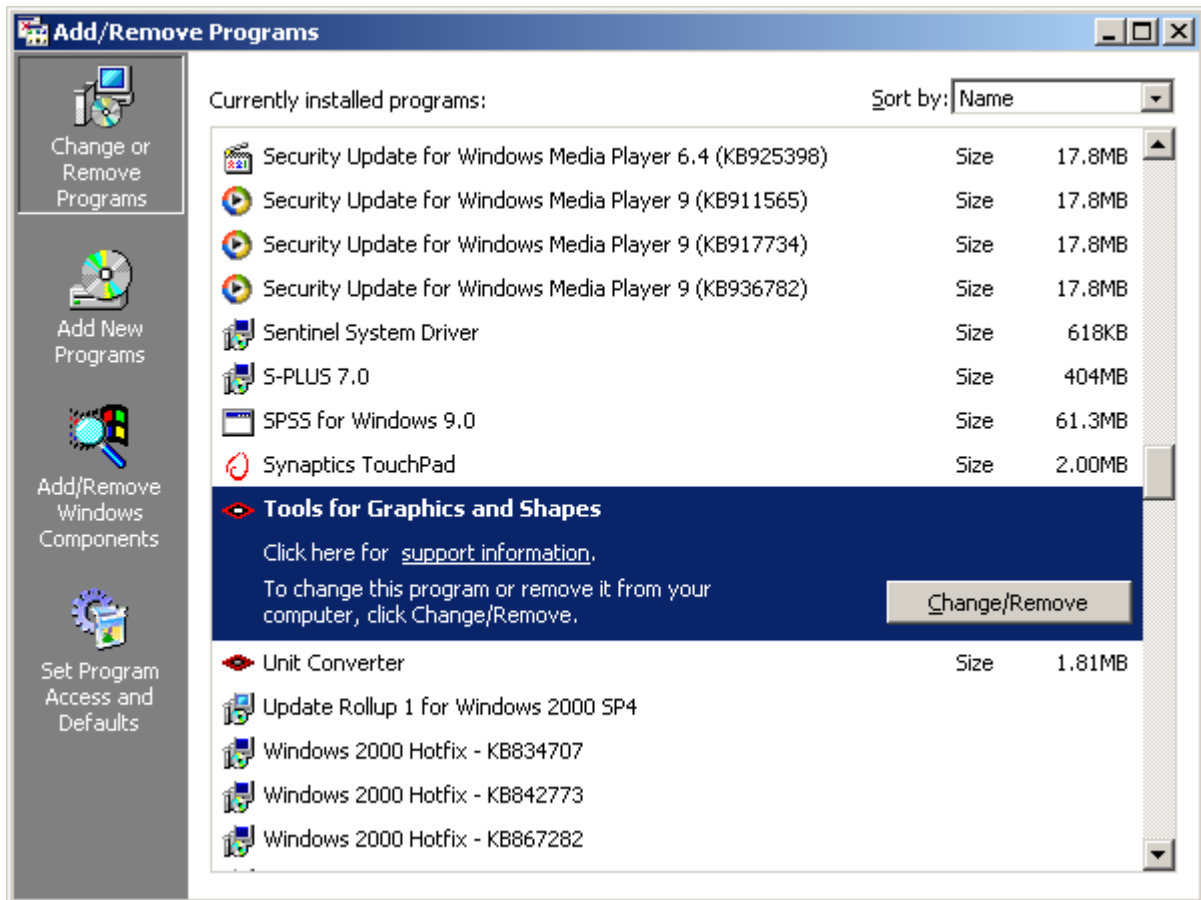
Add/Remove Programs

Change or Remove Programs

Add New Programs

Add/Remove Windows Components

Set Program Access and Defaults

Currently installed programs:

Sort by: Name

| | | |
|---|---|---|
| Security Update for Windows Media Player 6.4 (KB925398) | Size | 17.8MB |
| Security Update for Windows Media Player 9 (KB911565) | Size | 17.8MB |
| Security Update for Windows Media Player 9 (KB917734) | Size | 17.8MB |
| Security Update for Windows Media Player 9 (KB936782) | Size | 17.8MB |
| Sentinel System Driver | Size | 618KB |
| S-PLUS 7.0 | Size | 404MB |
| SPSS for Windows 9.0 | Size | 61.3MB |
| Synaptics TouchPad | Size | 2.00MB |

Tools for Graphics and Shapes

Click here for support information.

To change this program or remove it from your computer, click Change/Remove.

Change/Remove

| | | |
|---|---|---|
| Unit Converter | Size | 1.81MB |
| Update Rollup 1 for Windows 2000 SP4 | | |
| Windows 2000 Hotfix - KB834707 | | |
| Windows 2000 Hotfix - KB842773 | | |
| Windows 2000 Hotfix - KB867282 | | |